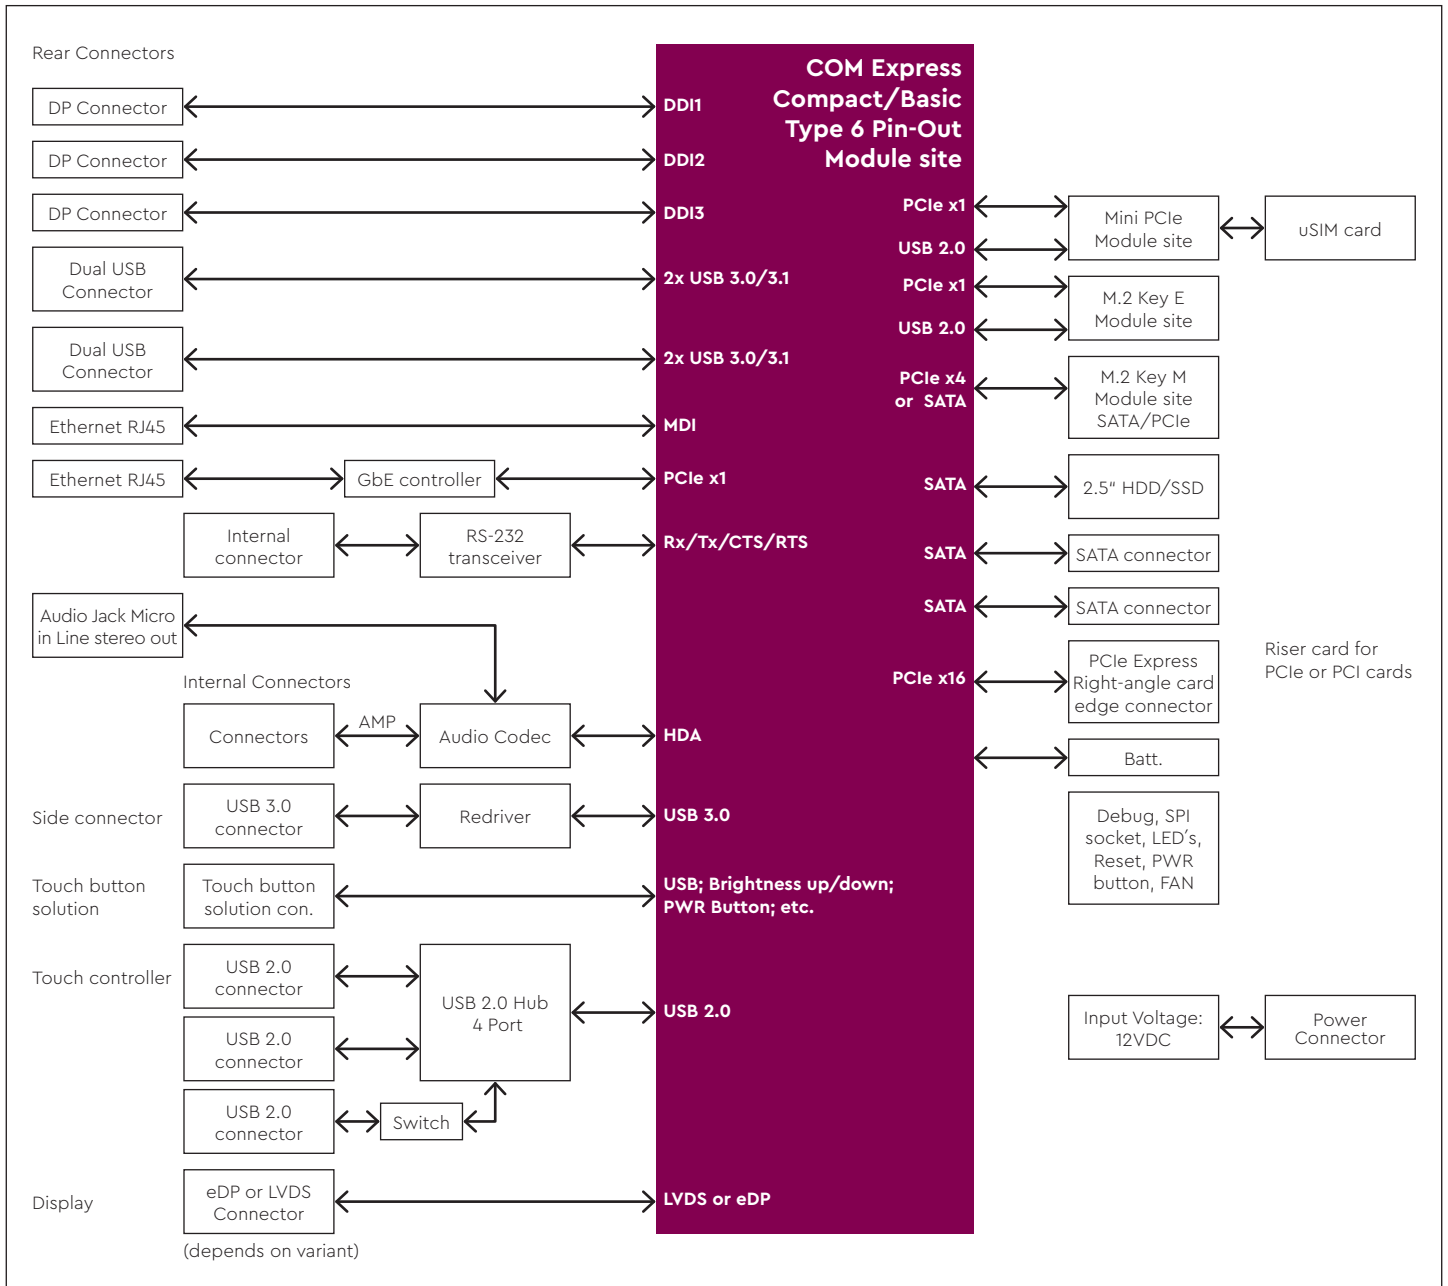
Rear Connectors

DP Connector

DP Connector

DP Connector

Dual USB Connector

Dual USB Connector

Ethernet RJ45

Ethernet RJ45

GbE controller

Internal connector

RS-232 transceiver

Audio Jack Micro in Line stereo out

Internal Connectors

Connectors

AMP

Audio Codec

Side connector

USB 3.0 connector

Redriver

Touch button solution

Touch button solution con.

Touch controller

USB 2.0 connector

USB 2.0 connector

USB 2.0 connector

USB 2.0 Hub 4 Port

Switch

Display

eDP or LVDS Connector

(depends on variant)

COM Express Compact/Basic Type 6 Pin-Out Module site

DDI1

DDI2

DDI3

2x USB 3.0/3.1

2x USB 3.0/3.1

MDI

PCIe x1

Rx/Tx/CTS/RTS

HDA

USB 3.0

USB; Brightness up/down; PWR Button; etc.

USB 2.0

LVDS or eDP

PCIe x1

USB 2.0

PCIe x1

USB 2.0

PCIe x4 or SATA

SATA

SATA

SATA

PCIe x16

Mini PCIe Module site

uSIM card

M.2 Key E Module site

M.2 Key M Module site SATA/PCIe

2.5" HDD/SSD

SATA connector

SATA connector

PCIe Express Right-angle card edge connector

Riser card for PCIe or PCI cards

Batt.

Debug, SPI socket, LED's, Reset, PWR button, FAN

Input Voltage: 12VDC

Power Connector